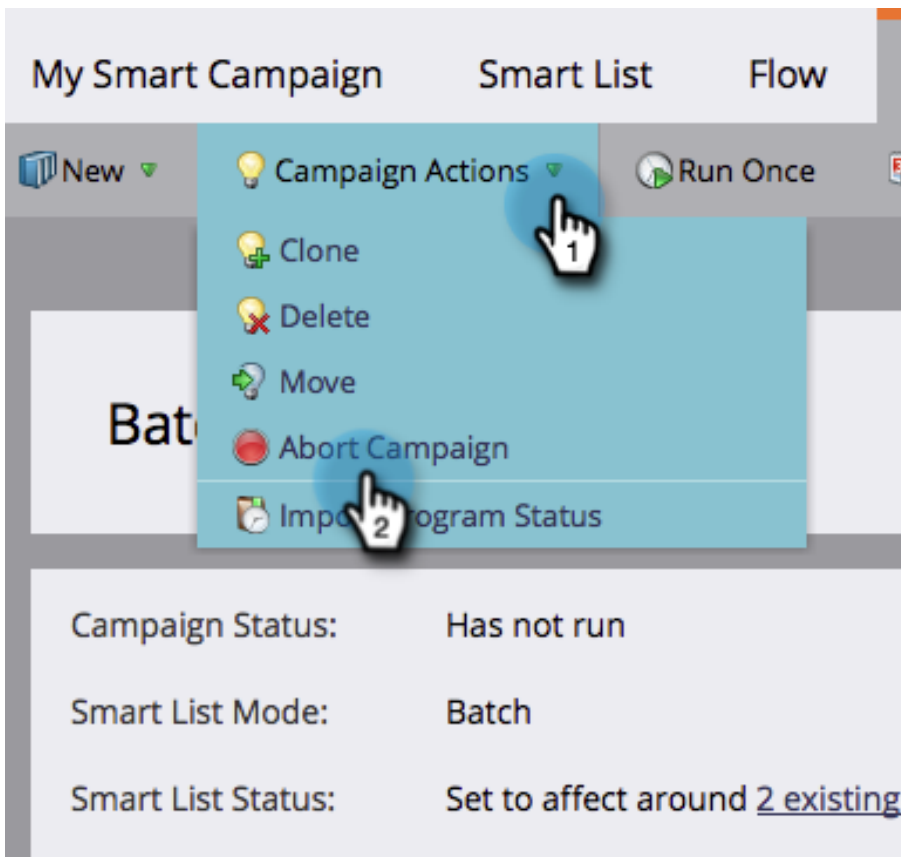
My Smart Campaign Smart List Flow

New Campaign Actions Run Once

Clone
Delete
Move
Abort Campaign
Impo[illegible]rogram Status

Bat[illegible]

1
2

Campaign Status: Has not run

Smart List Mode: Batch

Smart List Status: Set to affect around 2 existing